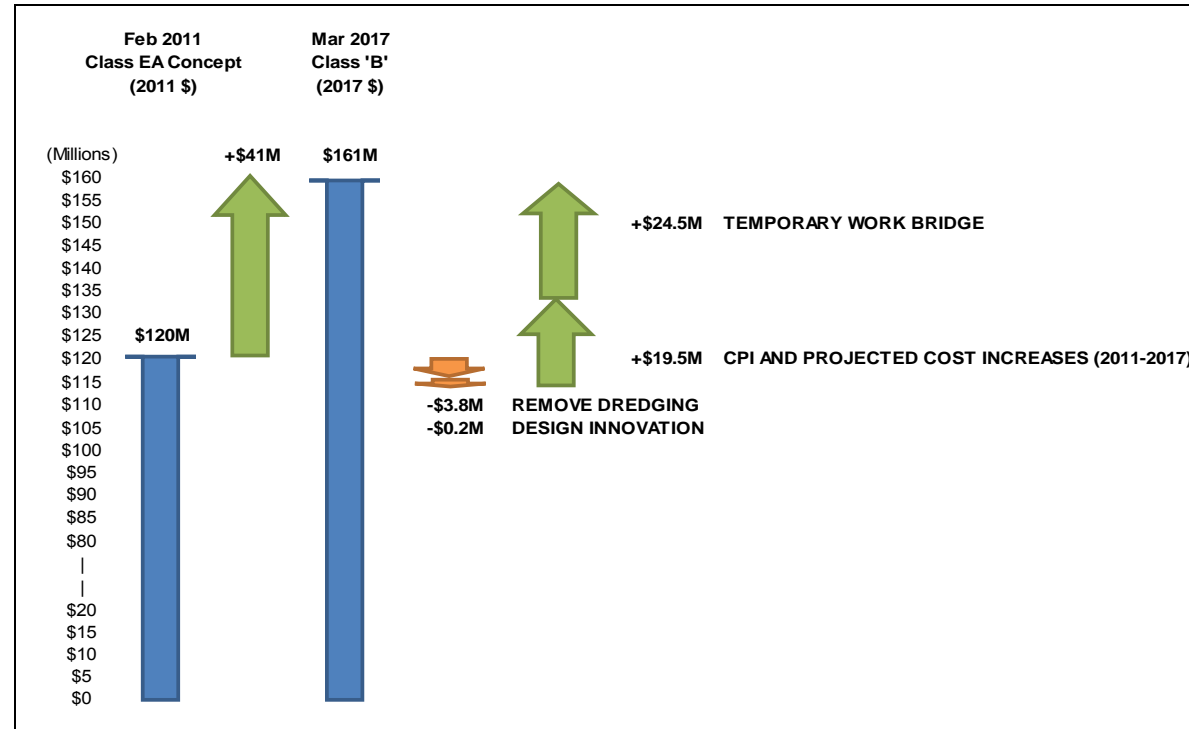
Feb 2011
Class EA Concept
(2011 $)

Mar 2017
Class 'B'
(2017 $)

(Millions)
$160
$155
$150
$145
$140
$135
$130
$125
$120
$115
$110
$105
$100
$95
$90
$85
$80
|
|
$20
$15
$10
$5
$0

$120M

+$41M

$161M

+$24.5M TEMPORARY WORK BRIDGE

+$19.5M CPI AND PROJECTED COST INCREASES (2011-2017)

-$3.8M REMOVE DREDGING
-$0.2M DESIGN INNOVATION